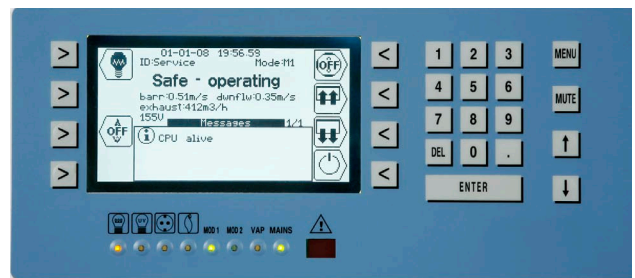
>
>
>
>

01-01-08 19:56:59
ID:Service Mode:11
OFF
Safe - operating
barr:0.51m/s dwnflw:0.35m/s
exhaust:412m3/h
155V
Messages 1/1
OFF
CPU alive

<
<
<
<

1 2 3
4 5 6
7 8 9
DEL 0 .
ENTER

MENU
MUTE

MOD 1 MOD 2 VAP MAINS